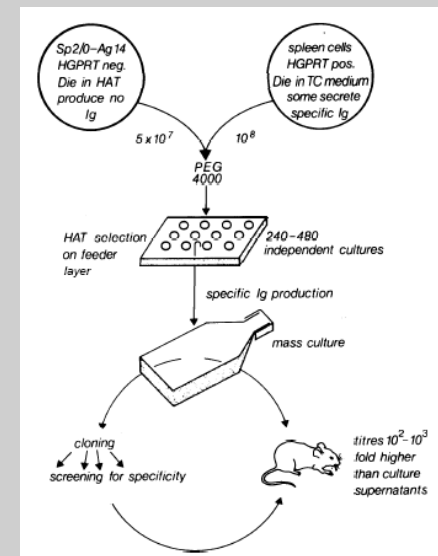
Sp2/0-Ag14
HGPRT neg.
Die in HAT
produce no
Ig

spleen cells
HGPRT pos.
Die in TC medium
some secrete
specific Ig

$5 \times 10^7$

$10^8$

PEG
4000

HAT solcction
on feeder
layer

240-480
independent cultures

specific Ig production

mass culture

cloning
screening for specificity

titres $10^2$-$10^3$
fold higher
than culture
supernatants